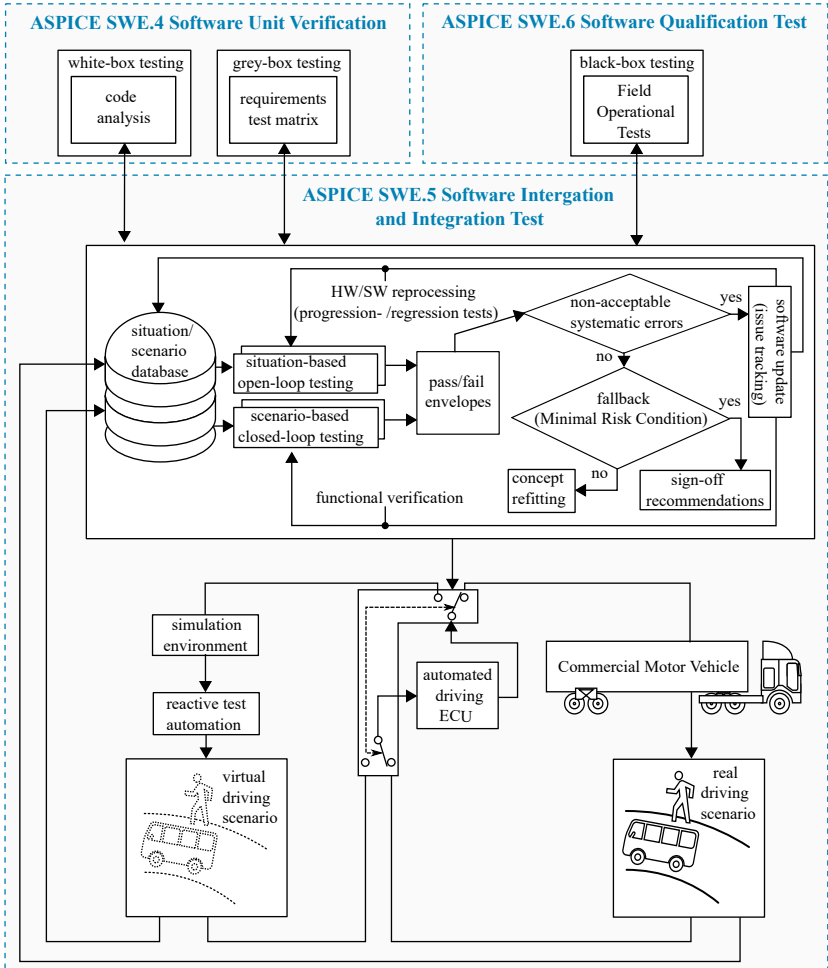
ASPICE SWE.4 Software Unit Verification

white-box testing

code analysis

grey-box testing

requirements test matrix

ASPICE SWE.6 Software Qualification Test

black-box testing

Field Operational Tests

ASPICE SWE.5 Software Intergation and Integration Test

HW/SW reprocessing (progression- /regression tests)

situation/ scenario database

situation-based open-loop testing

scenario-based closed-loop testing

pass/fail envelopes

non-acceptable systematic errors

yes

no

fallback (Minimal Risk Condition)

yes

no

software update (issue tracking)

concept refitting

sign-off recommendations

functional verification

simulation environment

reactive test automation

virtual driving scenario

automated driving ECU

Commercial Motor Vehicle

real driving scenario